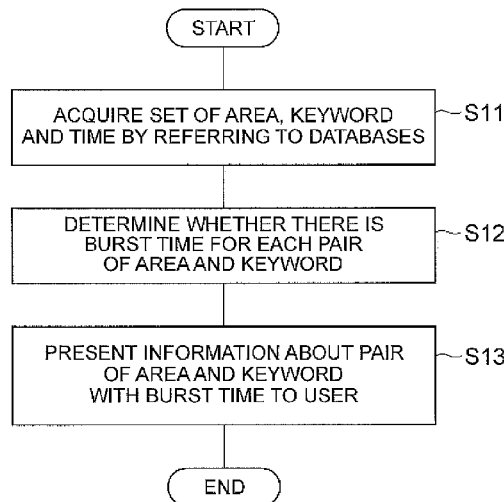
START

ACQUIRE SET OF AREA, KEYWORD AND TIME BY REFERRING TO DATABASES

S11

DETERMINE WHETHER THERE IS BURST TIME FOR EACH PAIR OF AREA AND KEYWORD

S12

PRESENT INFORMATION ABOUT PAIR OF AREA AND KEYWORD WITH BURST TIME TO USER

S13

END